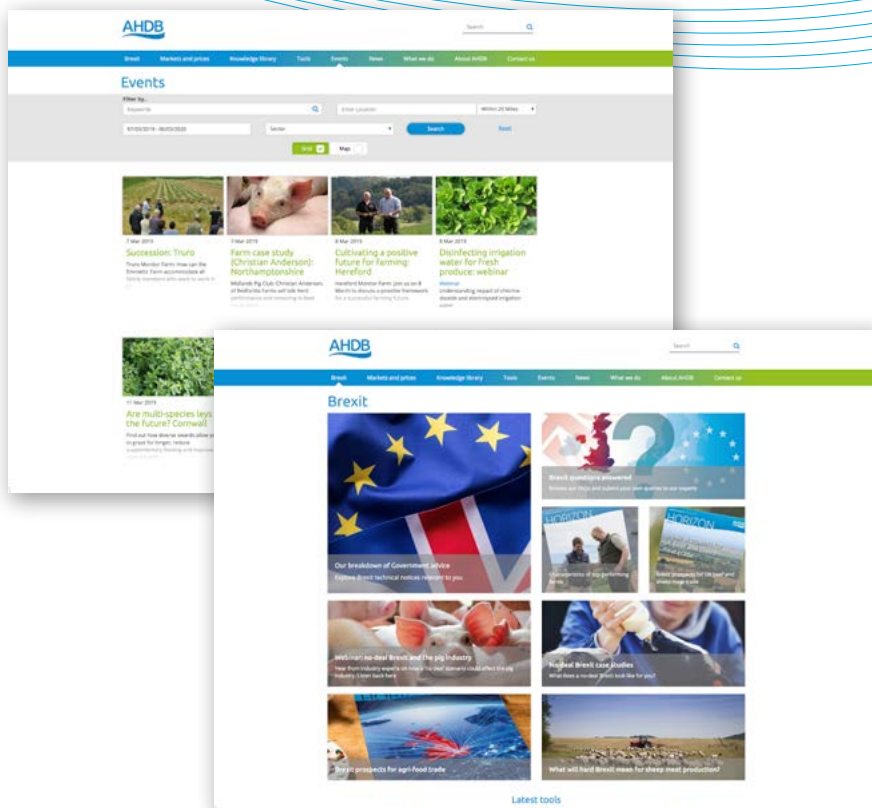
AHDB

Search

Brexit | Markets and prices | Knowledge library | Tools | Events | News | What we do | About AHDB | Contact us

Events

Filter by...

Keywords

Enter Location

Within 20 Miles

07/03/2019 - 06/03/2020

Sector

Search

Reset

Grid

Map

7 Mar 2019

Succession: Truro

Truro Monitor Farm: How can the Emmetts' Farm accommodate all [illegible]

7 Mar 2019

Farm case study (Christian Anderson): Northamptonshire

Midlands Pig Club: Christian Anderson, of Bedfords Farms will talk herd performance and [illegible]

8 Mar 2019

Cultivating a positive future for farming: Hereford

Hereford Monitor Farm: Join us on 8 March to discuss a possible framework for a successful farming future.

8 Mar 2019

Disinfecting irrigation water for fresh produce: webinar

Webinar

Understanding impact of chlorine dioxide and electrolysed irrigation water

11 Mar 2019

Are multi-species leys the future? Cornwall

Find out how diverse swards allow you to graze for longer, reduce supplementary feeding and improve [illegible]

AHDB

Search

Brexit | Markets and prices | Knowledge library | Tools | Events | News | What we do | About AHDB | Contact us

Brexit

Our breakdown of Government advice

Explore Brexit technical notices relevant to you

Brexit questions answered

Browse our FAQs and submit your own queries to our experts

HORIZON

Characteristics of top performing farms

HORIZON

Brexit prospects for UK beef and sheep meat trade

Webinar: no-deal Brexit and the pig industry

Hear from industry experts on how a 'no deal' scenario could affect the pig industry. Listen back here

No-deal Brexit case studies

What does a no-deal Brexit look like for you?

Brexit prospects for agri-food trade

What will hard Brexit mean for sheep meat production?

Latest tools